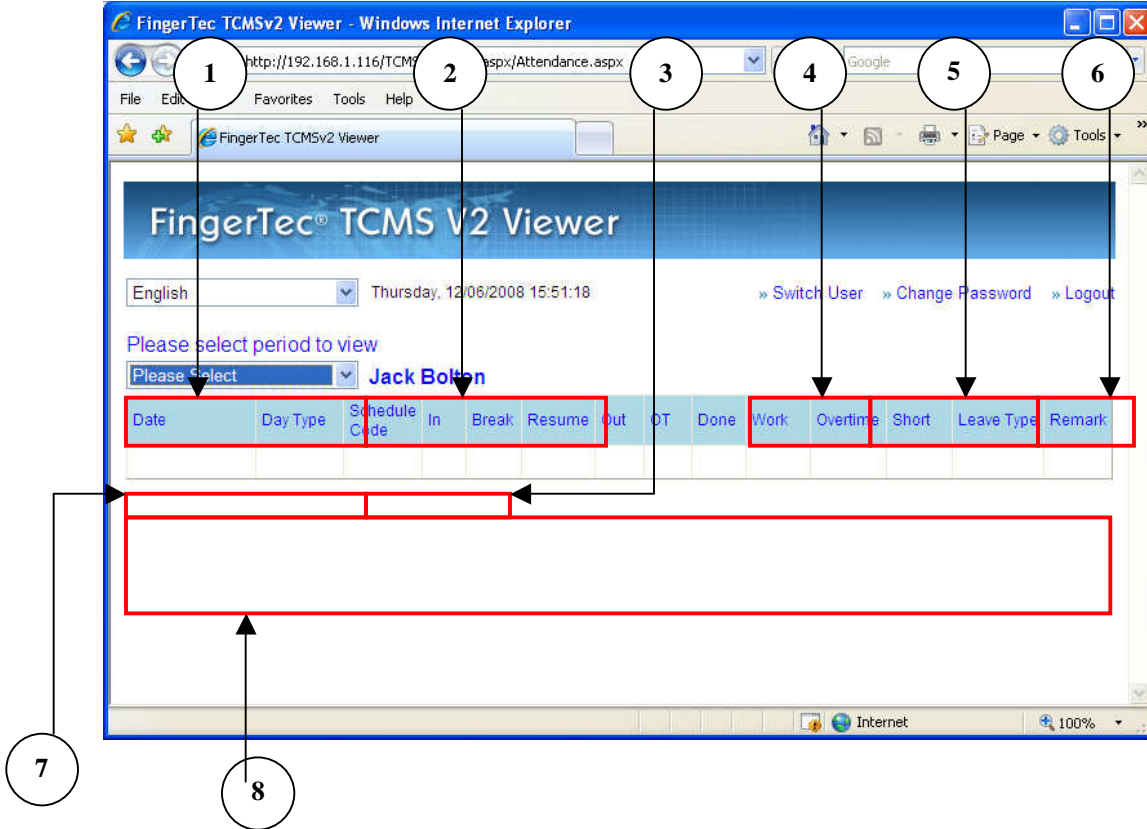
FingerTec TCMSv2 Viewer - Windows Internet Explorer

http://192.168.1.116/TCMS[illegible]aspx/Attendance.aspx

Google

File Edi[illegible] Favorites Tools Help

FingerTec TCMSv2 Viewer

Page Tools

FingerTec® TCMS V2 Viewer

English

Thursday, 12/06/2008 15:51:18

» Switch User » Change Password » Logout

Please select period to view

Please Select

Jack Bolton

| Date | Day Type | Schedule Code | In | Break | Resume | Out | OT | Done | Work | Overtime | Short | Leave Type | Remark |
|---|---|---|---|---|---|---|---|---|---|---|---|---|---|
| | | | | | | | | | | | | | |

Internet

100%

1

2

3

4

5

6

7

8